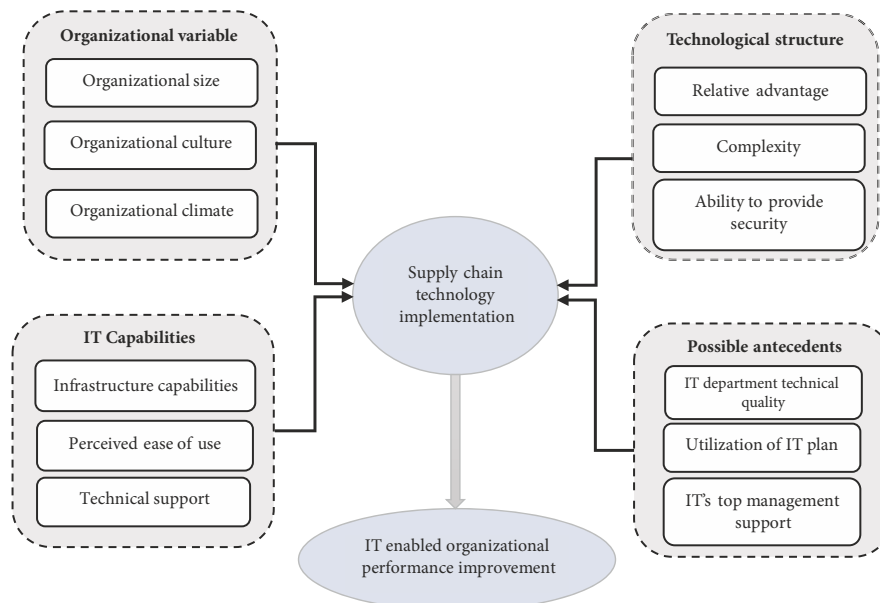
Organizational variable

Organizational size

Organizational culture

Organizational climate

Technological structure

Relative advantage

Complexity

Ability to provide security

Supply chain technology implementation

IT Capabilities

Infrastructure capabilities

Perceived ease of use

Technical support

Possible antecedents

IT department technical quality

Utilization of IT plan

IT's top management support

IT enabled organizational performance improvement